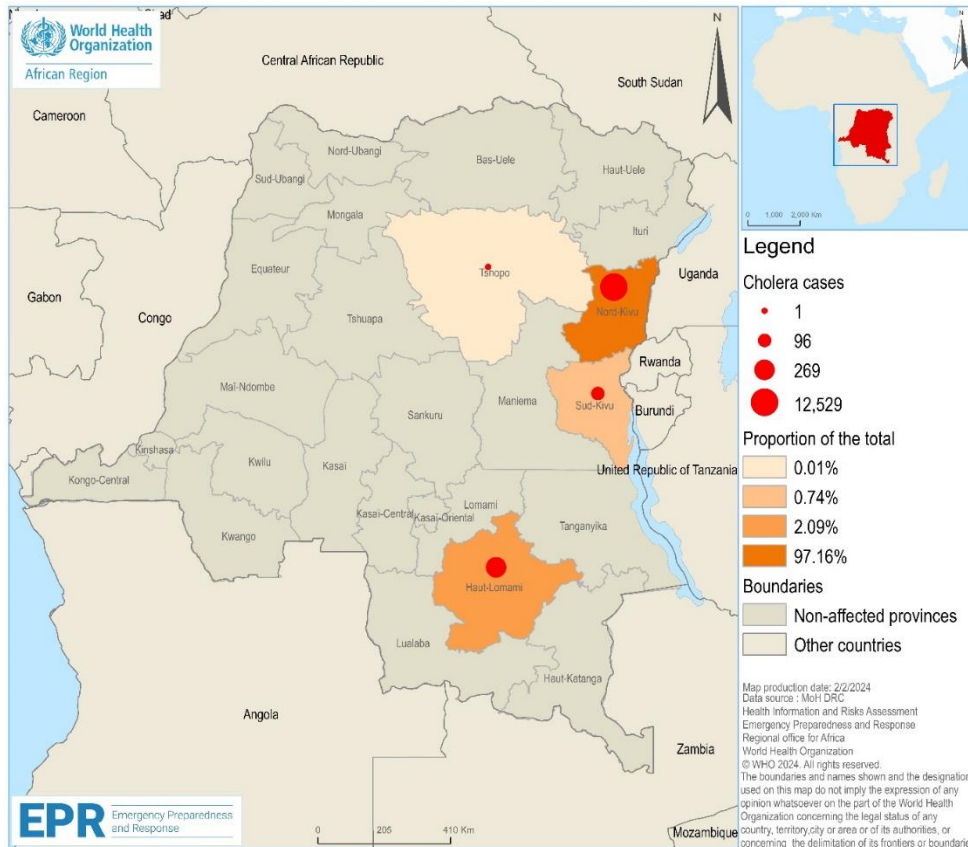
World Health Organization
African Region

Chad
Central African Republic
South Sudan
Cameroon
Nord-Ubangi
Bas-Uele
Haut-Uele
Sud-Ubangi
Mongala
Ituri
Equateur
Tshopo
Uganda
Nord-Kivu
Gabon
Congo
Tshuapa
Rwanda
Mai-Ndombe
Sankuru
Maniema
Sud-Kivu
Burundi
Kinshasa
Kwilu
Kasai
United Republic of Tanzania
Kongo-Central
Lomami
Kasai-Central
Kasai-Oriental
Tanganyika
Kwango
Haut-Lomami
Lualaba
Haut-Katanga
Angola
Zambia
Mozambique

N
N

0 1,000 2,000 Km

Legend
Cholera cases
1
96
269
12,529
Proportion of the total
0.01%
0.74%
2.09%
97.16%
Boundaries
Non-affected provinces
Other countries

Map production date: 2/2/2024
Data source : MoH DRC
Health Information and Risks Assessment
Emergency Preparedness and Response
Regional office for Africa
World Health Organization
© WHO 2024. All rights reserved.
The boundaries and names shown and the designations used on this map do not imply the expression of any opinion whatsoever on the part of the World Health Organization concerning the legal status of any country, territory,city or area or of its authorities, or concerning the delimitation of its frontiers or boundarie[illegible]

EPR Emergency Preparedness and Response

0 205 410 Km